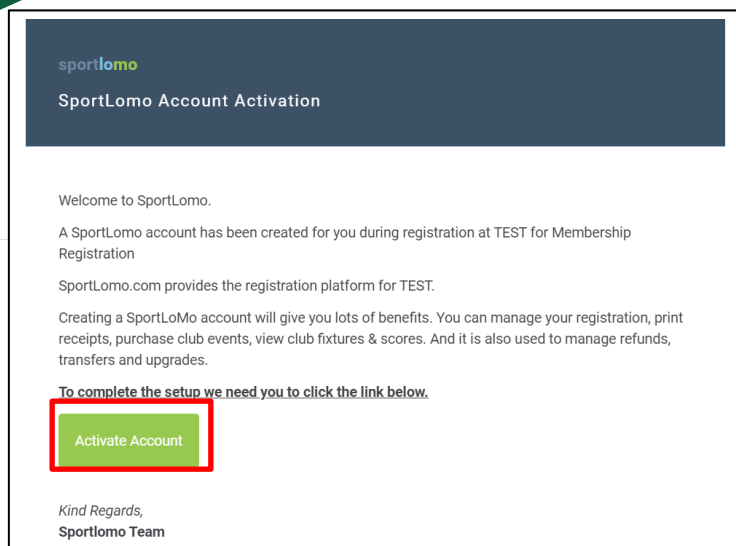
sportlomo

SportLomo Account Activation

Welcome to SportLomo.

A SportLomo account has been created for you during registration at TEST for Membership Registration

SportLomo.com provides the registration platform for TEST.

Creating a SportLoMo account will give you lots of benefits. You can manage your registration, print receipts, purchase club events, view club fixtures & scores. And it is also used to manage refunds, transfers and upgrades.

To complete the setup we need you to click the link below.

Activate Account

Kind Regards,
Sportlomo Team